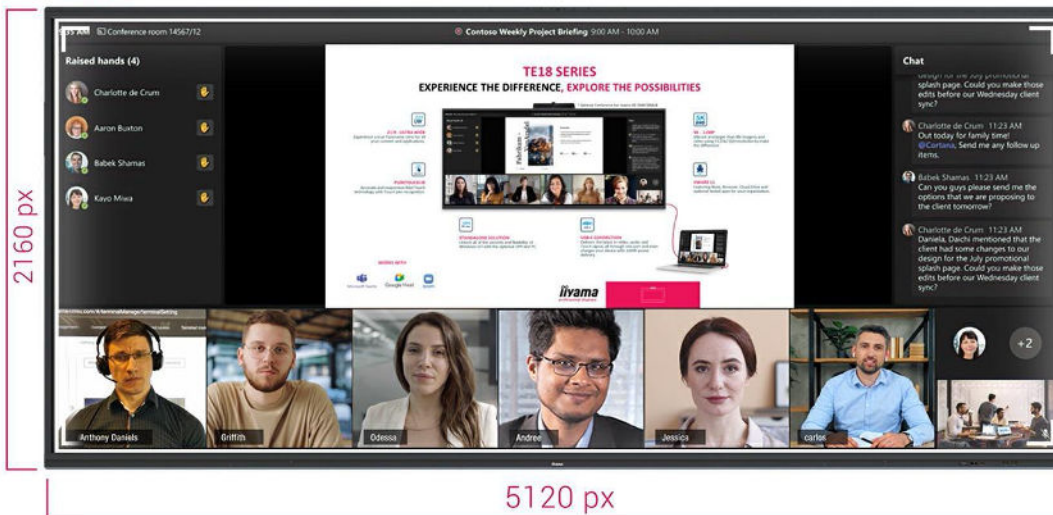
2160 px

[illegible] Conference room 14567/12

Contoso Weekly Project Briefing 9:00 AM - 10:00 AM

Raised hands (4)

Charlotte de Crum

Aaron Buxton

Babek Shamas

Kayo Miwa

TE18 SERIES

EXPERIENCE THE DIFFERENCE, EXPLORE THE POSSIBILITIES

iiyama

Chat

design for the July promotional splash page. Could you make those edits before our Wednesday client sync?

Charlotte de Crum 11:23 AM
Out today for family time! @Cortana, Send me any follow up items.

Babek Shamas 11:23 AM
Can you guys please send me the options that we are proposing to the client tomorrow?

Charlotte de Crum 11:23 AM
Daniela, Daichi mentioned that the client had some changes to our design for the July promotional splash page. Could you make those edits before our Wednesday client sync?

+2

Anthony Daniels

Griffith

Odessa

Andree

Jessica

carlos

5120 px